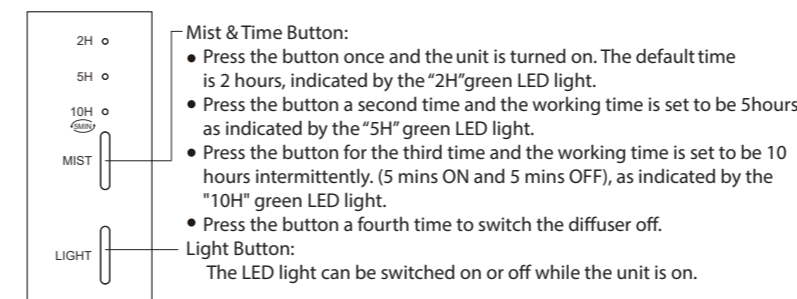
2H
5H
10H
5MIN
MIST
LIGHT

Mist & Time Button:

• Press the button once and the unit is turned on. The default time is 2 hours, indicated by the "2H"green LED light.
• Press the button a second time and the working time is set to be 5hours as indicated by the "5H" green LED light.
• Press the button for the third time and the working time is set to be 10 hours intermittently. (5 mins ON and 5 mins OFF), as indicated by the "10H" green LED light.
• Press the button a fourth time to switch the diffuser off.

Light Button:
The LED light can be switched on or off while the unit is on.